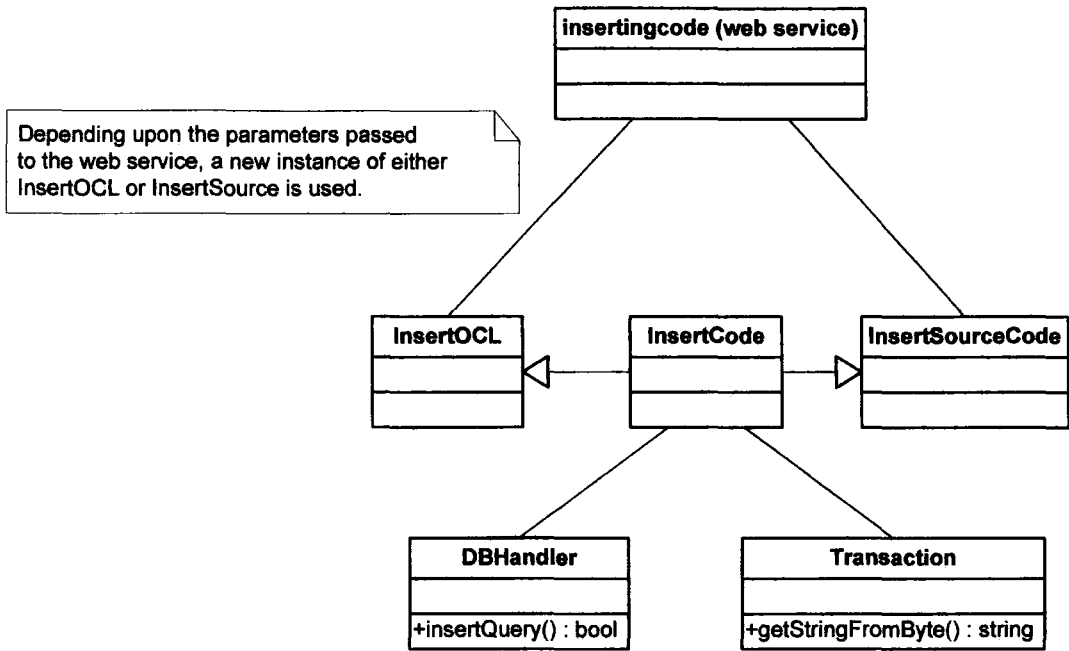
insertingcode (web service)

Depending upon the parameters passed to the web service, a new instance of either InsertOCL or InsertSource is used.

InsertOCL

InsertCode

InsertSourceCode

DBHandler

+insertQuery() : bool

Transaction

+getStringFromByte() : string